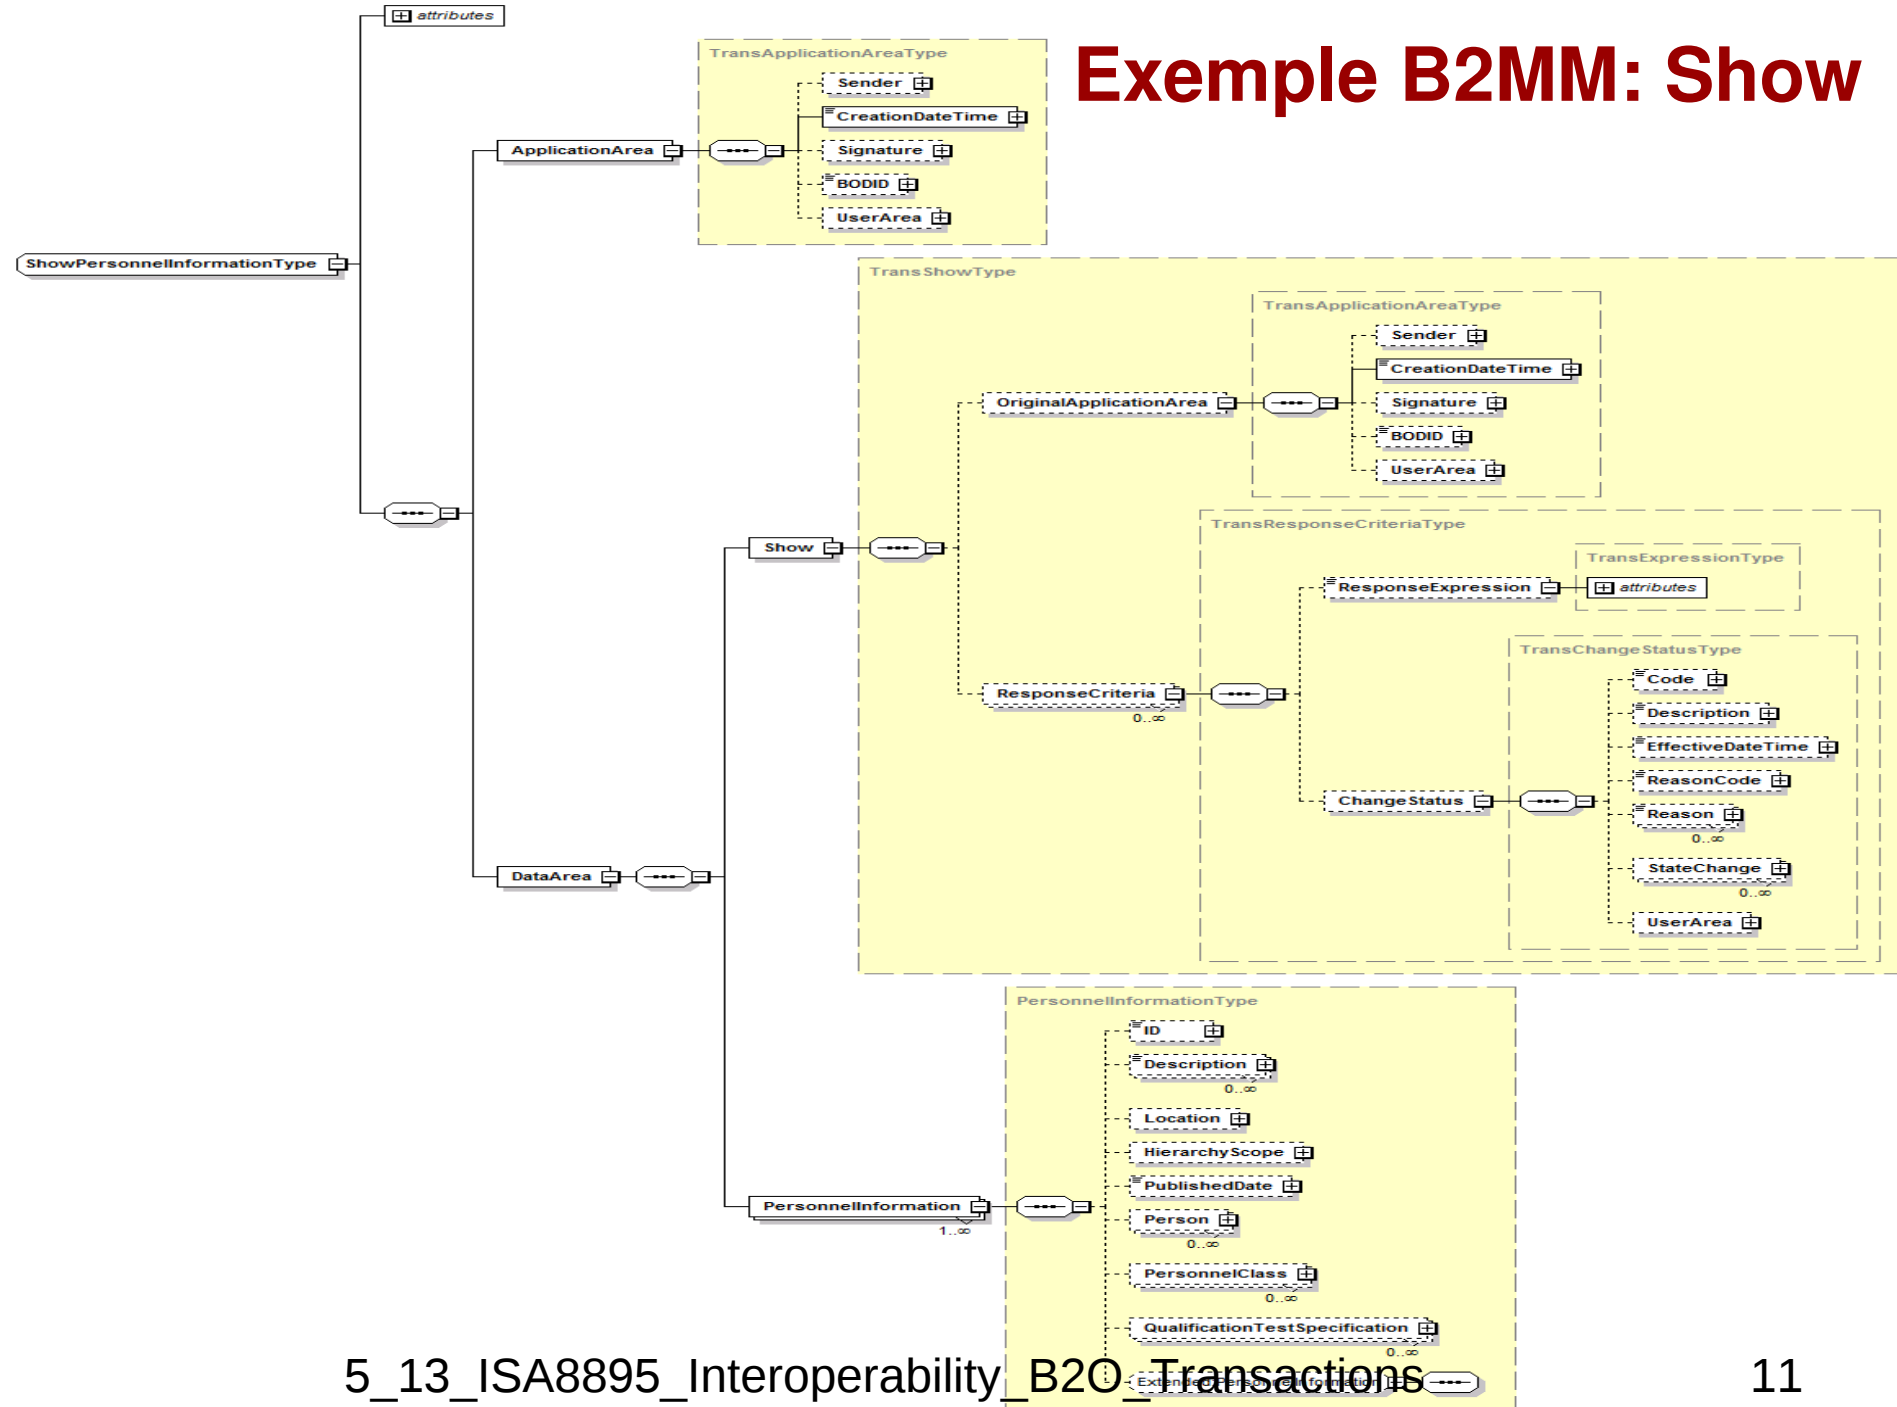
Exemple B2MM: Show

attributes

ShowPersonnelInformationType

TransApplicationAreaType

ApplicationArea

Sender

CreationDateTime

Signature

BODID

UserArea

TransShowType

TransApplicationAreaType

OriginalApplicationArea

Sender

CreationDateTime

Signature

BODID

UserArea

TransResponseCriteriaType

TransExpressionType

ResponseExpression

attributes

Show

TransChangeStatusType

ResponseCriteria

0..∞

Code

Description

EffectiveDateTime

ReasonCode

ChangeStatus

Reason

0..∞

StateChange

0..∞

UserArea

DataArea

PersonnelInformationType

ID

Description

0..∞

Location

HierarchyScope

PublishedDate

PersonnelInformation

1..∞

Person

0..∞

PersonnelClass

0..∞

QualificationTestSpecification

0..∞

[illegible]

5_13_ISA8895_Interoperability_B2O_Transactions

11